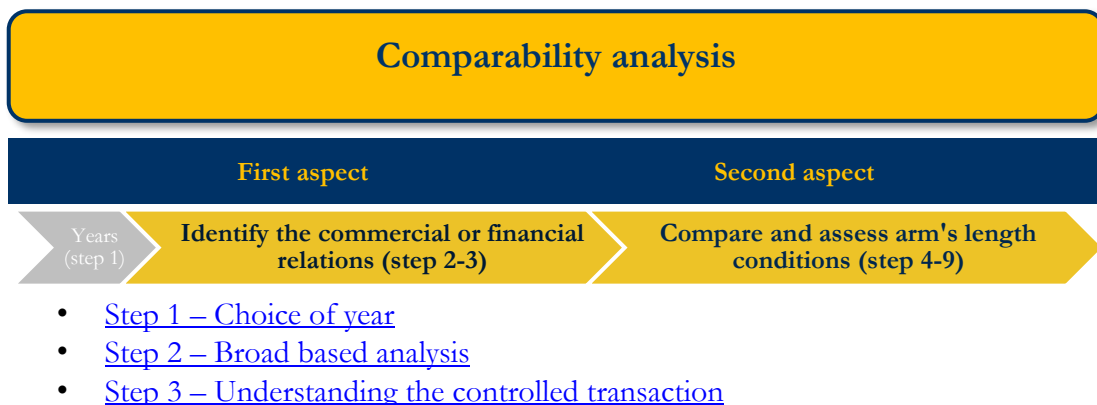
Comparability analysis

First aspect

Second aspect

Years (step 1)

Identify the commercial or financial relations (step 2-3)

Compare and assess arm's length conditions (step 4-9)

- Step 1 – Choice of year
- Step 2 – Broad based analysis
- Step 3 – Understanding the controlled transaction